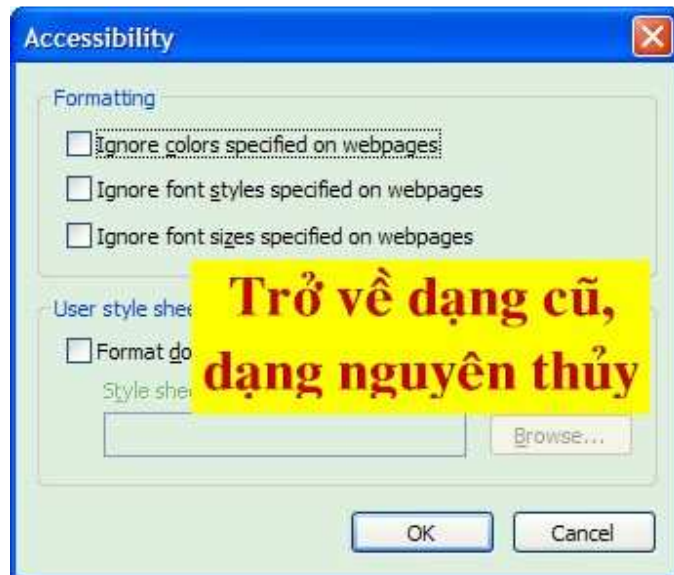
Accessibility

Formatting

Ignore colors specified on webpages

Ignore font styles specified on webpages

Ignore font sizes specified on webpages

User style shee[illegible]

Format do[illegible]

Style she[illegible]

Browse...

Trở về dạng cũ, dạng nguyên thủy

OK

Cancel